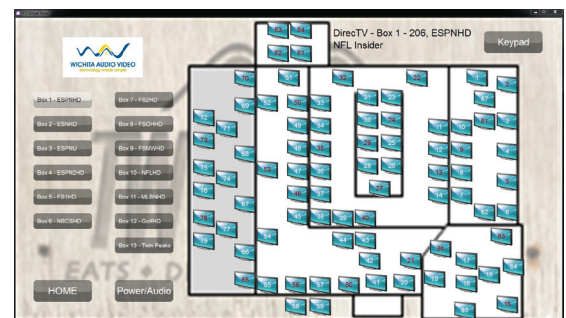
WICHITA AUDIO VIDEO
technology made simple

DirecTV - Box 1 - 206, ESPNHD
NFL Insider

Keypad

Box 1 - ESPNHD
Box 2 - ESNHD
Box 3 - ESPNU
Box 4 - ESPN2HD
Box 5 - FS1HD
Box 6 - NBCSHD
Box 7 - FS2HD
Box 8 - FSOHHD
Box 9 - FSMWHD
Box 10 - NFLHD
Box 11 - MLBNHD
Box 12 - GolfHD
Box 13 - Twin Peaks

HOME
Power/Audio

63 64
62 61
70 51 32 22 1
69 52 50 33 31 23 87 2
72 71 49 34 30 24 11 10 3
73 68 48 35 29 25 12 9 4
74 47 36 28 26 13 8
76 67 46 37 27 14 7 5
78 77 45 38 39 40 82 6
79 66 44 43 83
42 41 86 84
65 55 56 57 58 59 60 19 18 85